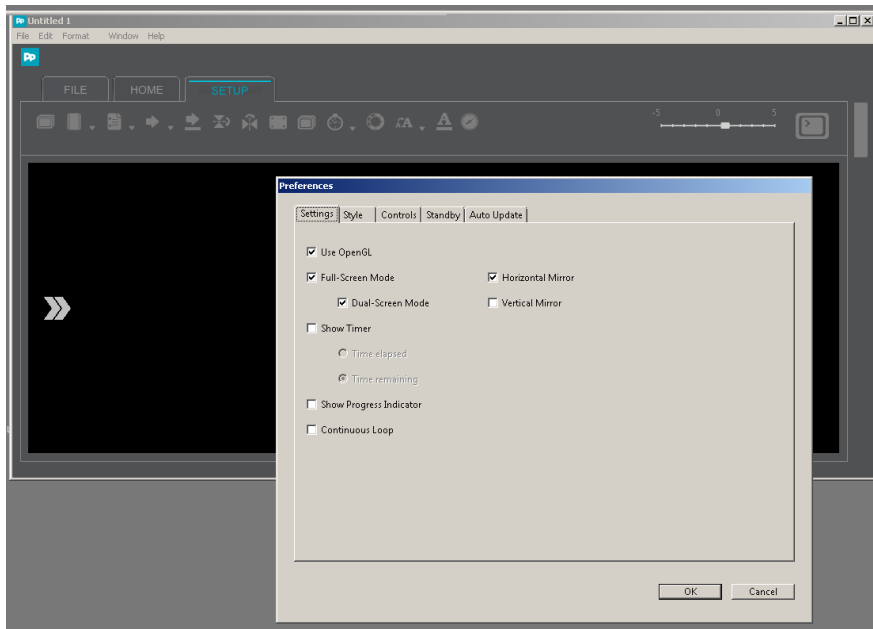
Untitled 1
File Edit Format Window Help
PP
FILE HOME SETUP
-5 0 5
Preferences
Settings Style Controls Standby Auto Update
☑ Use OpenGL
☑ Full-Screen Mode
☑ Dual-Screen Mode
☑ Horizontal Mirror
☐ Vertical Mirror
☐ Show Timer
Time elapsed
Time remaining
☐ Show Progress Indicator
☐ Continuous Loop
OK Cancel